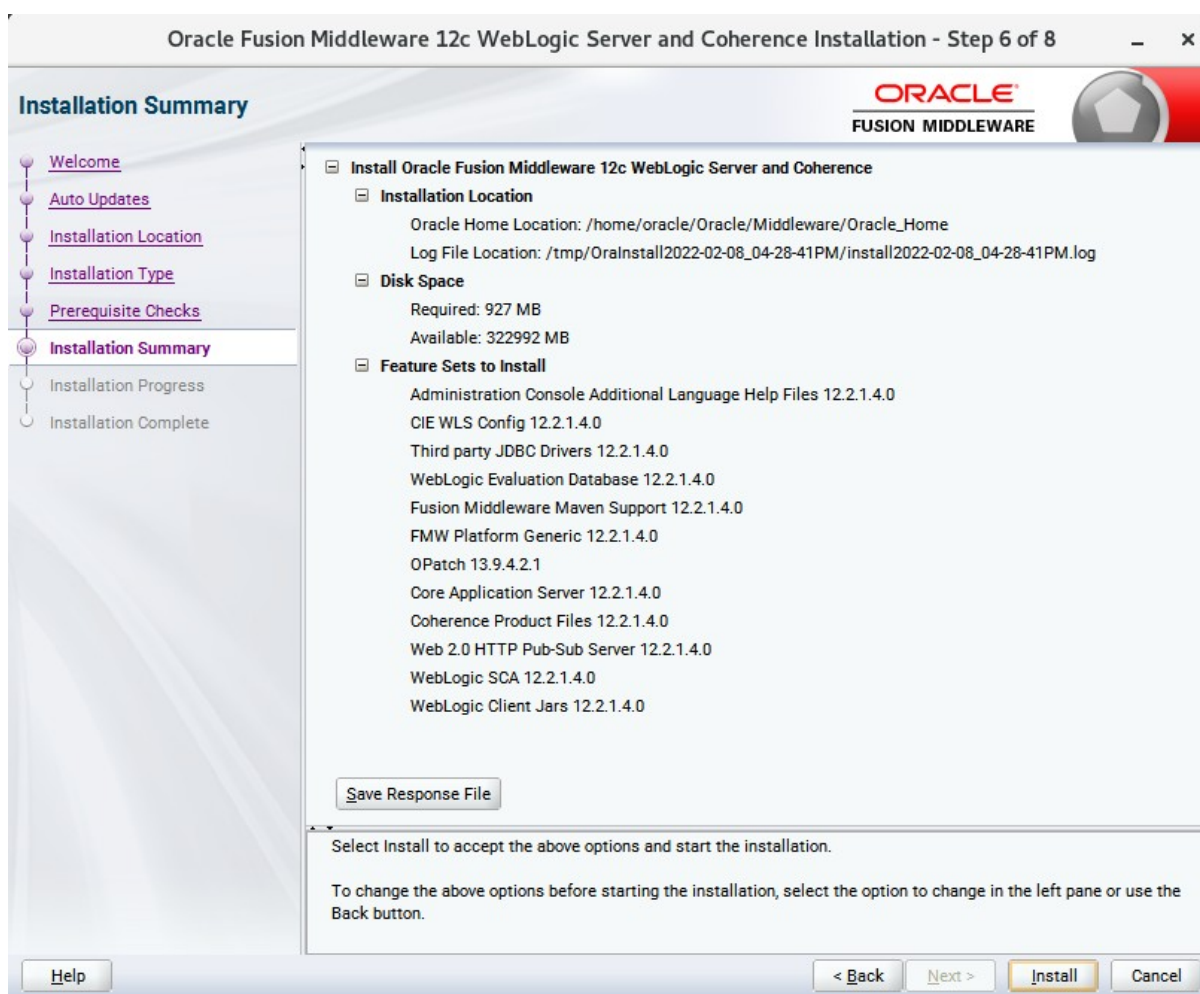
Oracle Fusion Middleware 12c WebLogic Server and Coherence Installation - Step 6 of 8

Installation Summary

ORACLE
FUSION MIDDLEWARE

Welcome
Auto Updates
Installation Location
Installation Type
Prerequisite Checks
Installation Summary
Installation Progress
Installation Complete

Install Oracle Fusion Middleware 12c WebLogic Server and Coherence
Installation Location
Oracle Home Location: /home/oracle/Oracle/Middleware/Oracle_Home
Log File Location: /tmp/OraInstall2022-02-08_04-28-41PM/install2022-02-08_04-28-41PM.log
Disk Space
Required: 927 MB
Available: 322992 MB
Feature Sets to Install
Administration Console Additional Language Help Files 12.2.1.4.0
CIE WLS Config 12.2.1.4.0
Third party JDBC Drivers 12.2.1.4.0
WebLogic Evaluation Database 12.2.1.4.0
Fusion Middleware Maven Support 12.2.1.4.0
FMW Platform Generic 12.2.1.4.0
OPatch 13.9.4.2.1
Core Application Server 12.2.1.4.0
Coherence Product Files 12.2.1.4.0
Web 2.0 HTTP Pub-Sub Server 12.2.1.4.0
WebLogic SCA 12.2.1.4.0
WebLogic Client Jars 12.2.1.4.0

Save Response File

Select Install to accept the above options and start the installation.

To change the above options before starting the installation, select the option to change in the left pane or use the Back button.

Help
< Back
Next >
Install
Cancel